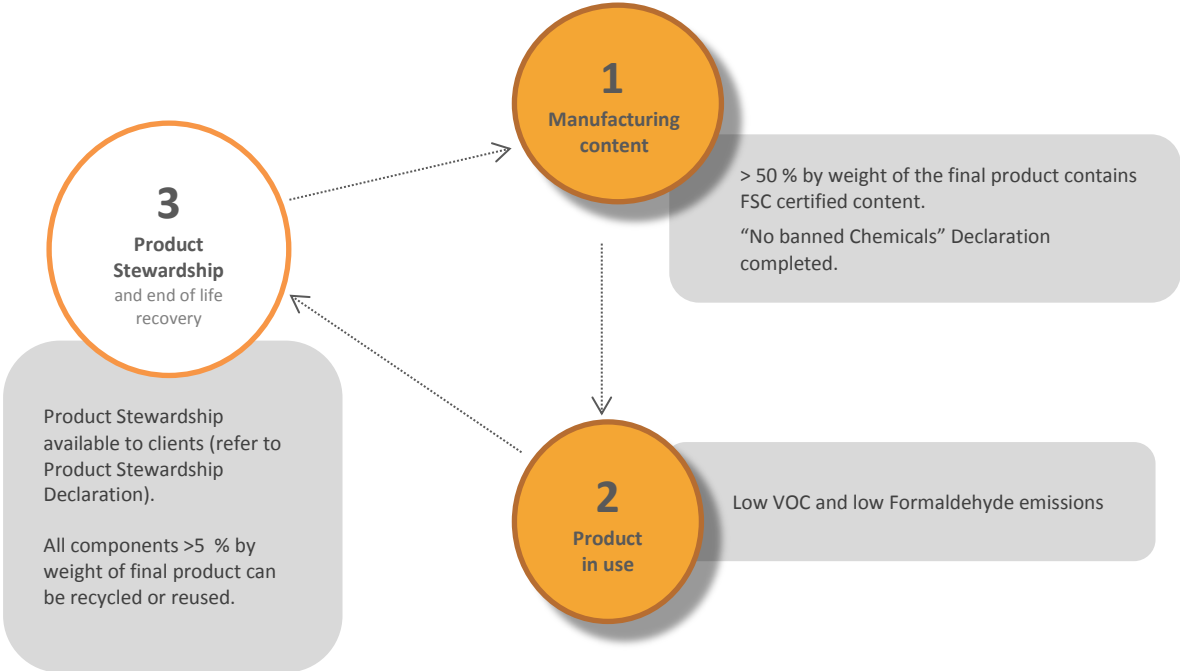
1
Manufacturing content

> 50 % by weight of the final product contains FSC certified content.

“No banned Chemicals” Declaration completed.

3
Product Stewardship
and end of life recovery

Product Stewardship available to clients (refer to Product Stewardship Declaration).

All components >5 % by weight of final product can be recycled or reused.

2
Product in use

Low VOC and low Formaldehyde emissions